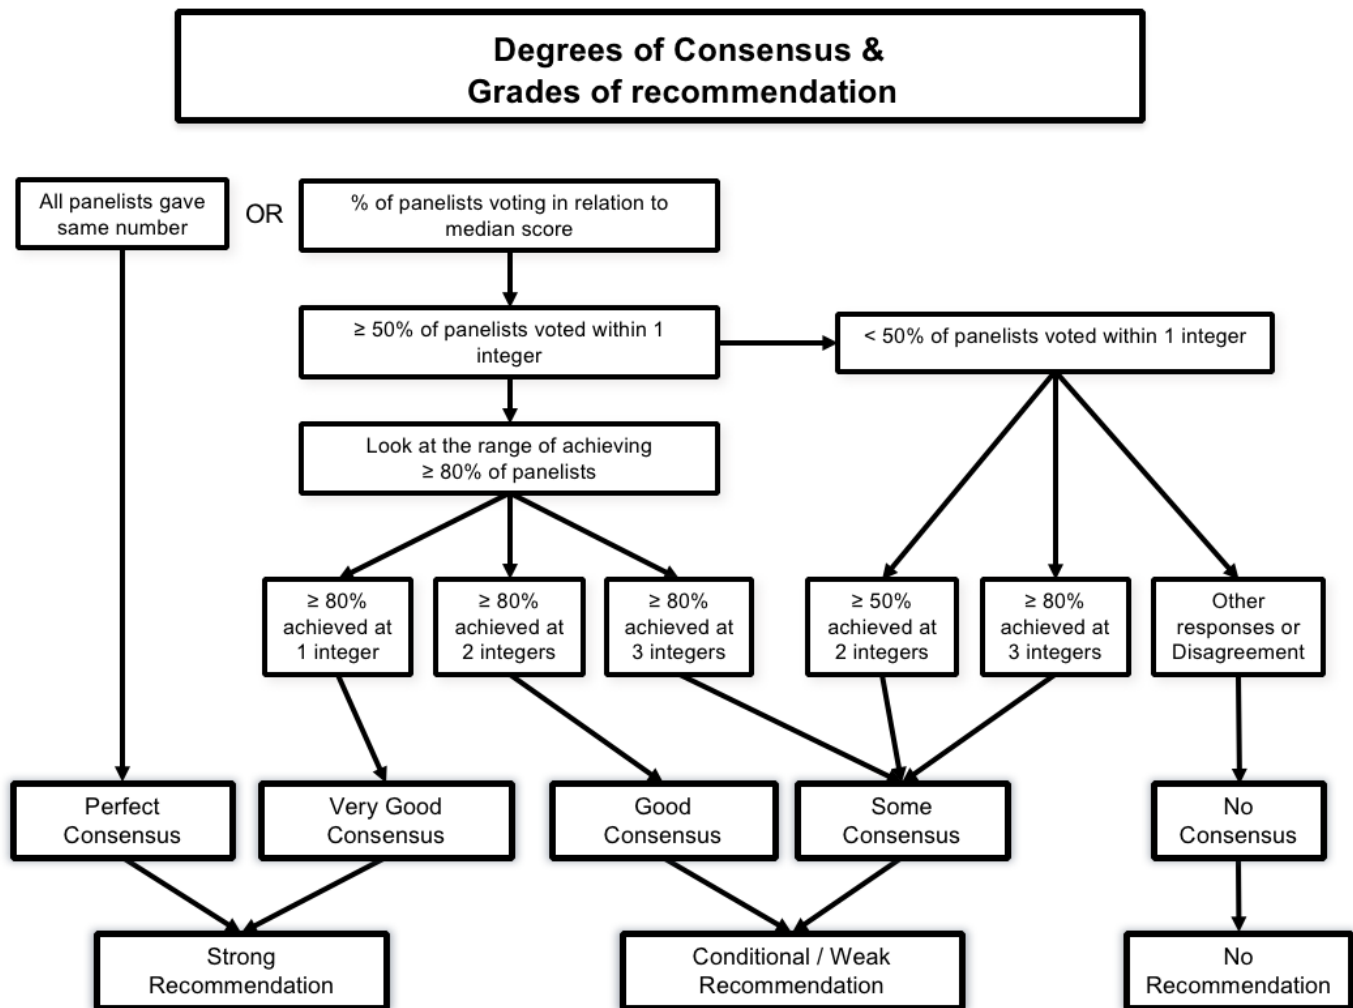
Degrees of Consensus &
Grades of recommendation

All panelists gave same number

OR

% of panelists voting in relation to median score

≥ 50% of panelists voted within 1 integer

< 50% of panelists voted within 1 integer

Look at the range of achieving ≥ 80% of panelists

≥ 80% achieved at 1 integer

≥ 80% achieved at 2 integers

≥ 80% achieved at 3 integers

≥ 50% achieved at 2 integers

≥ 80% achieved at 3 integers

Other responses or Disagreement

Perfect Consensus

Very Good Consensus

Good Consensus

Some Consensus

No Consensus

Strong Recommendation

Conditional / Weak Recommendation

No Recommendation